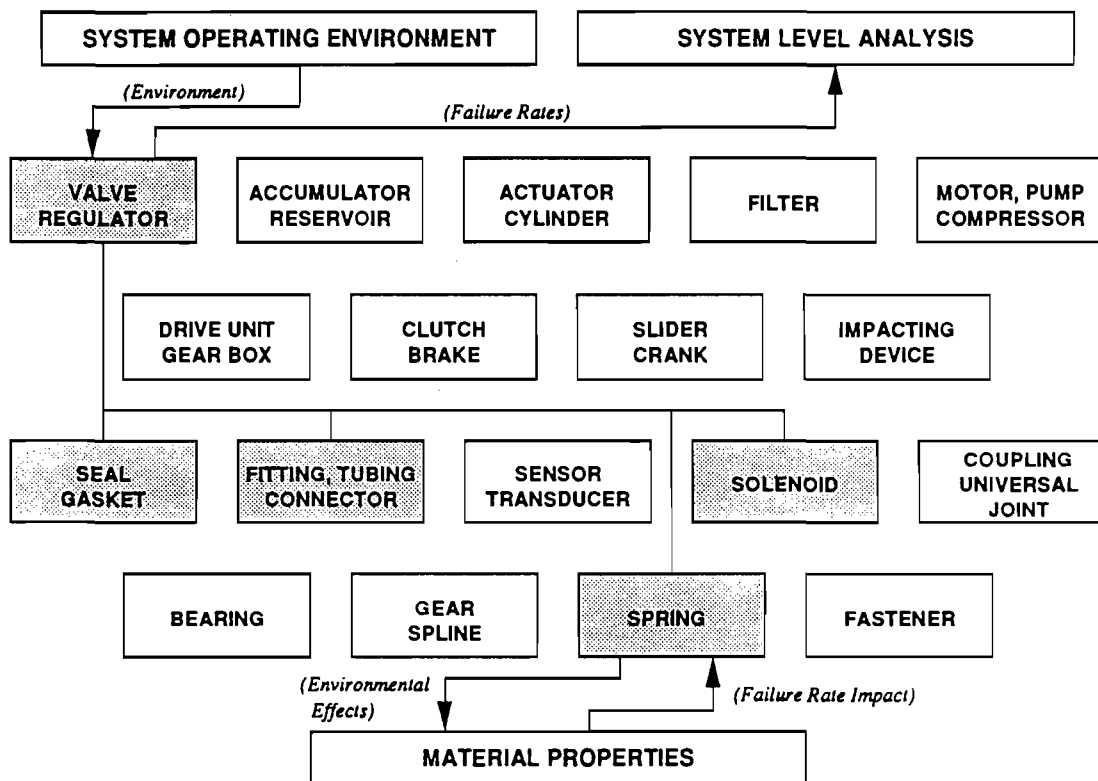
SYSTEM OPERATING ENVIRONMENT

SYSTEM LEVEL ANALYSIS

(Environment)

(Failure Rates)

VALVE REGULATOR

ACCUMULATOR RESERVOIR

ACTUATOR CYLINDER

FILTER

MOTOR, PUMP COMPRESSOR

DRIVE UNIT GEAR BOX

CLUTCH BRAKE

SLIDER CRANK

IMPACTING DEVICE

SEAL GASKET

FITTING, TUBING CONNECTOR

SENSOR TRANSDUCER

SOLENOID

COUPLING UNIVERSAL JOINT

BEARING

GEAR SPLINE

SPRING

FASTENER

(Environmental Effects)

(Failure Rate Impact)

MATERIAL PROPERTIES